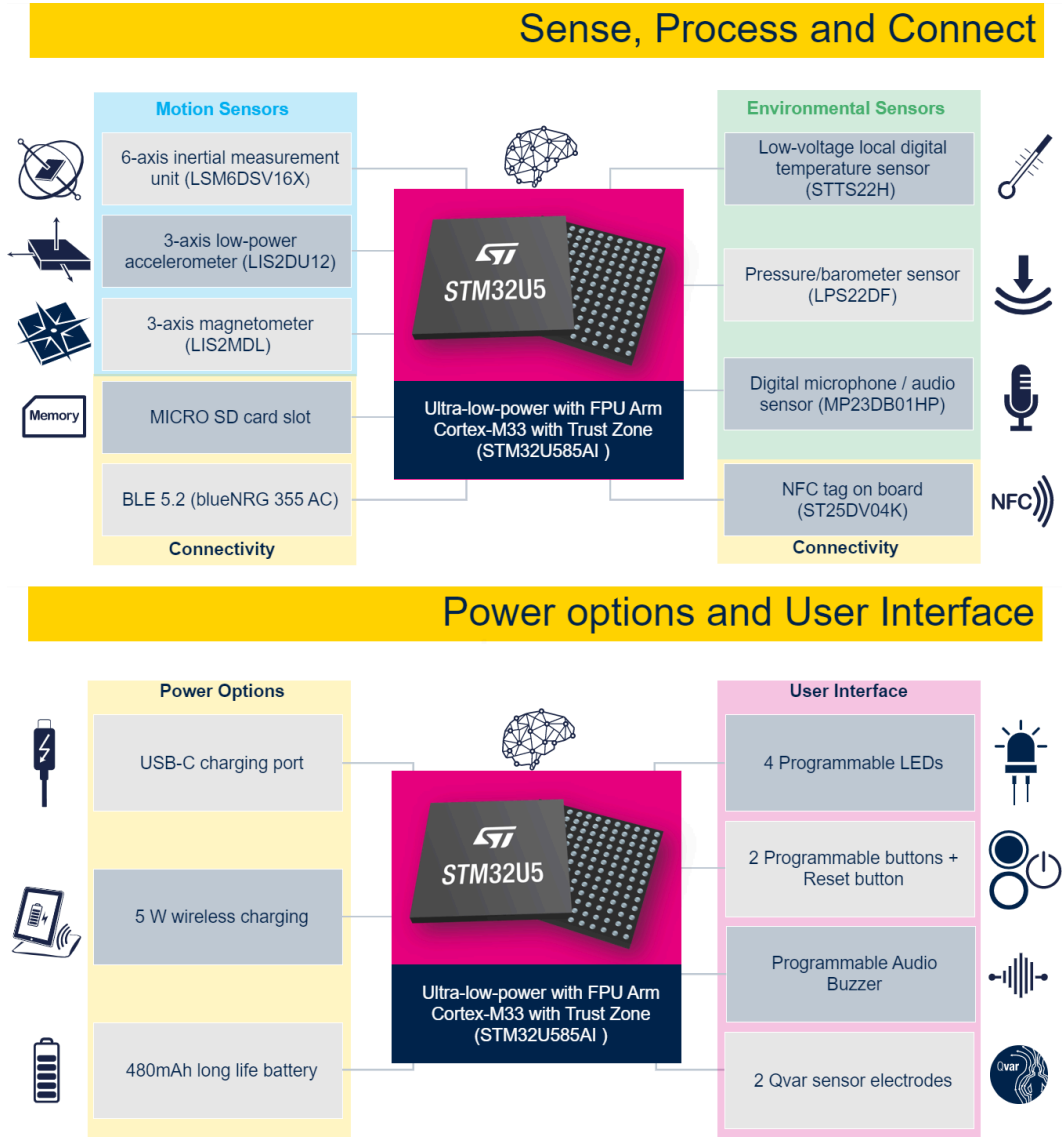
Sense, Process and Connect

Motion Sensors

6-axis inertial measurement unit (LSM6DSV16X)

3-axis low-power accelerometer (LIS2DU12)

3-axis magnetometer (LIS2MDL)

Memory

MICRO SD card slot

BLE 5.2 (blueNRG 355 AC)

Connectivity

ST

STM32U5

Ultra-low-power with FPU Arm Cortex-M33 with Trust Zone (STM32U585AI )

Environmental Sensors

Low-voltage local digital temperature sensor (STTS22H)

Pressure/barometer sensor (LPS22DF)

Digital microphone / audio sensor (MP23DB01HP)

NFC tag on board (ST25DV04K)

NFC

Connectivity

Power options and User Interface

Power Options

USB-C charging port

5 W wireless charging

480mAh long life battery

ST

STM32U5

Ultra-low-power with FPU Arm Cortex-M33 with Trust Zone (STM32U585AI )

User Interface

4 Programmable LEDs

2 Programmable buttons + Reset button

Programmable Audio Buzzer

2 Qvar sensor electrodes

Qvar